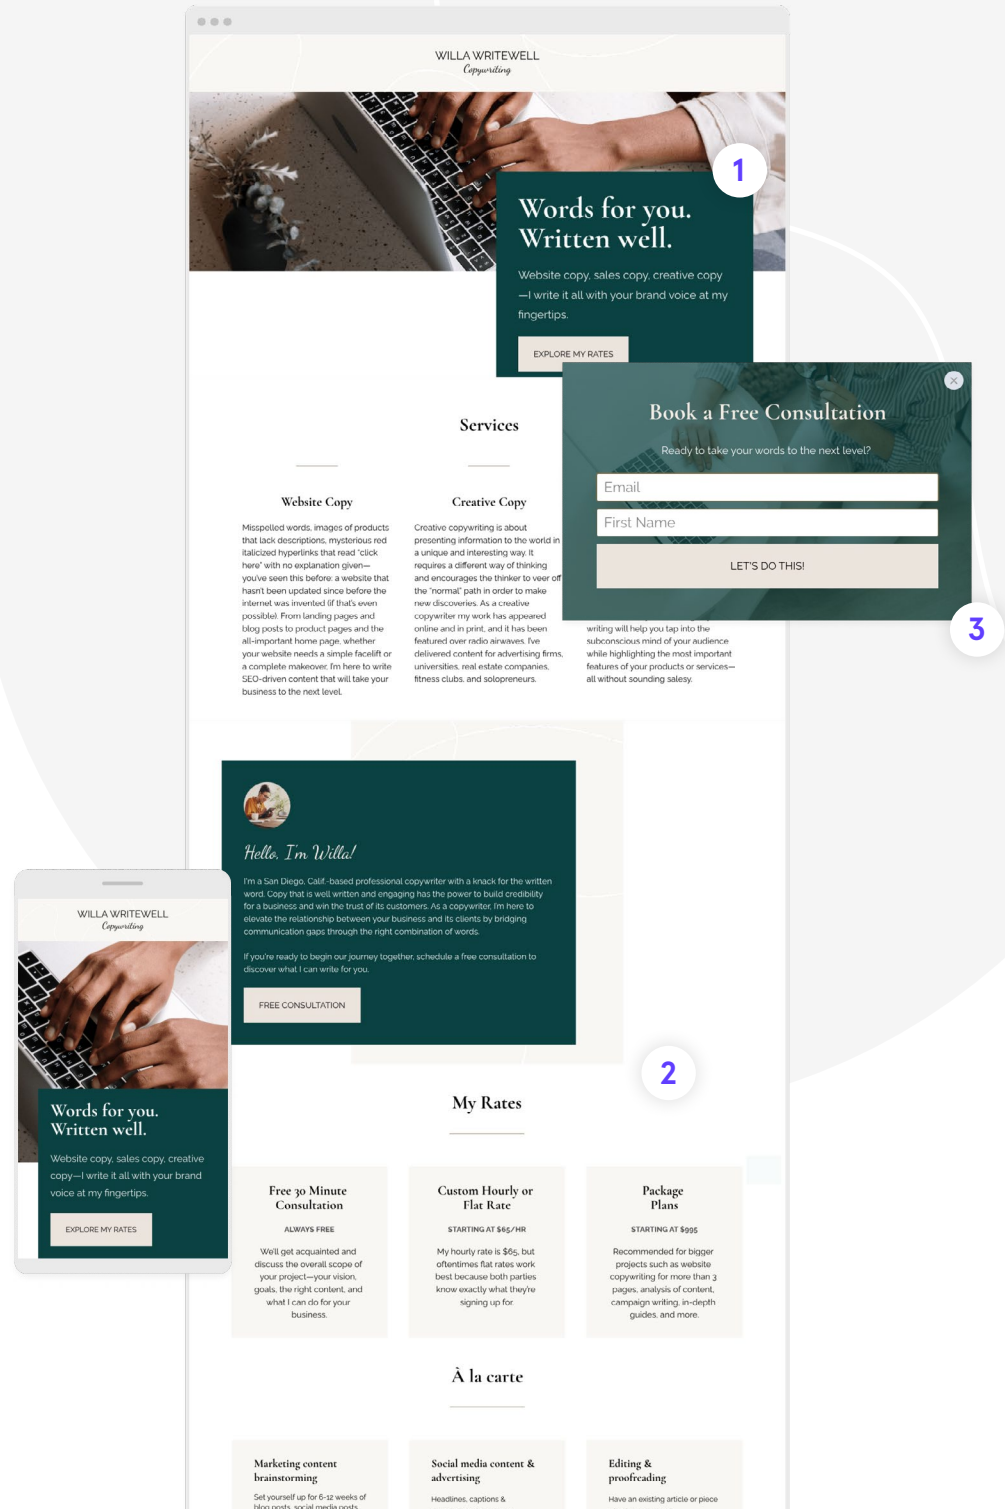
WILLA WRITEWELL
Copywriting

Words for you. Written well.

Website copy, sales copy, creative copy —I write it all with your brand voice at my fingertips.

EXPLORE MY RATES

1

Book a Free Consultation

Ready to take your words to the next level?

Email

First Name

LET'S DO THIS!

3

Services

Website Copy

Misspelled words, images of products that lack descriptions, mysterious red italicized hyperlinks that read "click here" with no explanation given—you've seen this before: a website that hasn't been updated since before the internet was invented (if that's even possible). From landing pages and blog posts to product pages and the all-important home page, whether your website needs a simple facelift or a complete makeover, I'm here to write SEO-driven content that will take your business to the next level.

Creative Copy

Creative copywriting is about presenting information to the world in a unique and interesting way. It requires a different way of thinking and encourages the thinker to veer off the "normal" path in order to make new discoveries. As a creative copywriter my work has appeared online and in print, and it has been featured over radio airwaves. I've delivered content for advertising firms, universities, real estate companies, fitness clubs, and solopreneurs.

writing will help you tap into the subconscious mind of your audience while highlighting the most important features of your products or services—all without sounding salesy.

Hello, I'm Willa!

I'm a San Diego, Calif.-based professional copywriter with a knack for the written word. Copy that is well written and engaging has the power to build credibility for a business and win the trust of its customers. As a copywriter, I'm here to elevate the relationship between your business and its clients by bridging communication gaps through the right combination of words.

If you're ready to begin our journey together, schedule a free consultation to discover what I can write for you.

FREE CONSULTATION

2

My Rates

Free 30 Minute Consultation

ALWAYS FREE

We'll get acquainted and discuss the overall scope of your project—your vision, goals, the right content, and what I can do for your business.

Custom Hourly or Flat Rate

STARTING AT $65/HR

My hourly rate is $65, but oftentimes flat rates work best because both parties know exactly what they're signing up for.

Package Plans

STARTING AT $995

Recommended for bigger projects such as website copywriting for more than 3 pages, analysis of content, campaign writing, in-depth guides, and more.

À la carte

Marketing content brainstorming

Set yourself up for 6-12 weeks of blog posts, social media posts

Social media content & advertising

Headlines, captions &

Editing & proofreading

Have an existing article or piece

WILLA WRITEWELL
Copywriting

Words for you. Written well.

Website copy, sales copy, creative copy—I write it all with your brand voice at my fingertips.

EXPLORE MY RATES